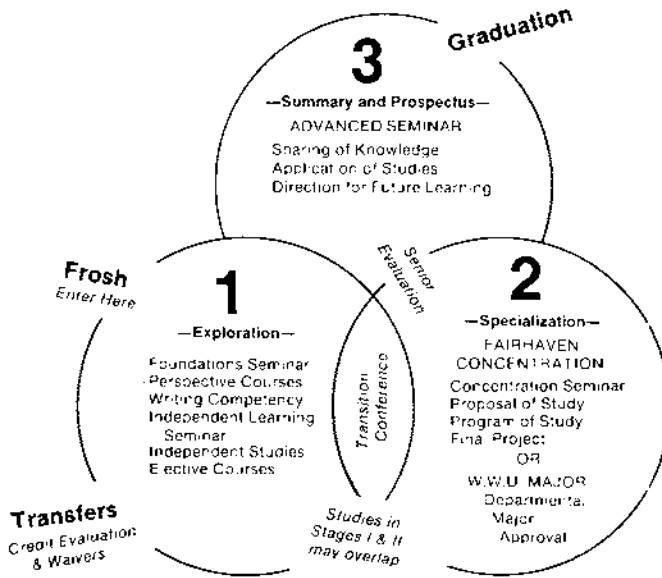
Graduation

3

—Summary and Prospectus—

ADVANCED SEMINAR

Sharing of Knowledge
Application of Studies
Direction for Future Learning

Frosh
Enter Here

1

—Exploration—

Foundations Seminar
Perspective Courses
Writing Competency
Independent Learning Seminar
Independent Studies
Elective Courses

Senior Evaluation

Transition Conference

2

—Specialization—

FAIRHAVEN CONCENTRATION

Concentration Seminar
Proposal of Study
Program of Study
Final Project

OR

W.W.U. MAJOR
Departmental Major Approval

Transfers
Credit Evaluation & Waivers

Studies in Stages I & II may overlap